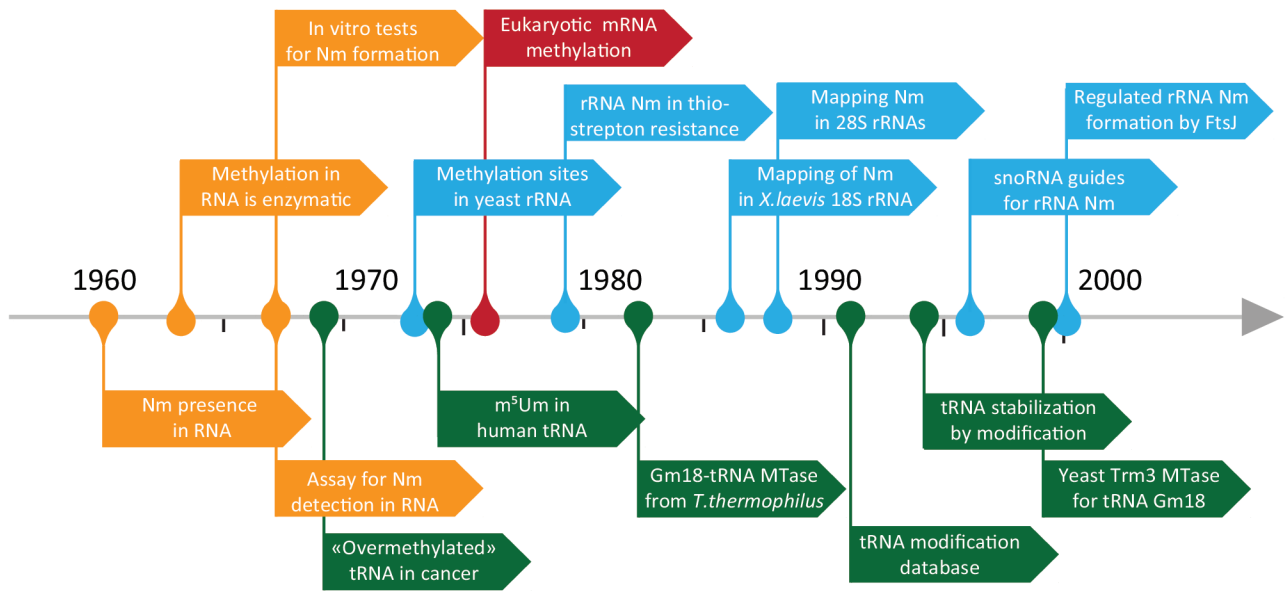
In vitro tests for Nm formation

Eukaryotic mRNA methylation

rRNA Nm in thiostrepton resistance

Mapping Nm in 28S rRNAs

Regulated rRNA Nm formation by FtsJ

Methylation in RNA is enzymatic

Methylation sites in yeast rRNA

Mapping of Nm in *X.laevis* 18S rRNA

snoRNA guides for rRNA Nm

1960

1970

1980

1990

2000

Nm presence in RNA

$m^5Um$ in human tRNA

tRNA stabilization by modification

Yeast Trm3 MTase for tRNA Gm18

Assay for Nm detection in RNA

Gm18-tRNA MTase from *T.thermophilus*

«Overmethylated» tRNA in cancer

tRNA modification database